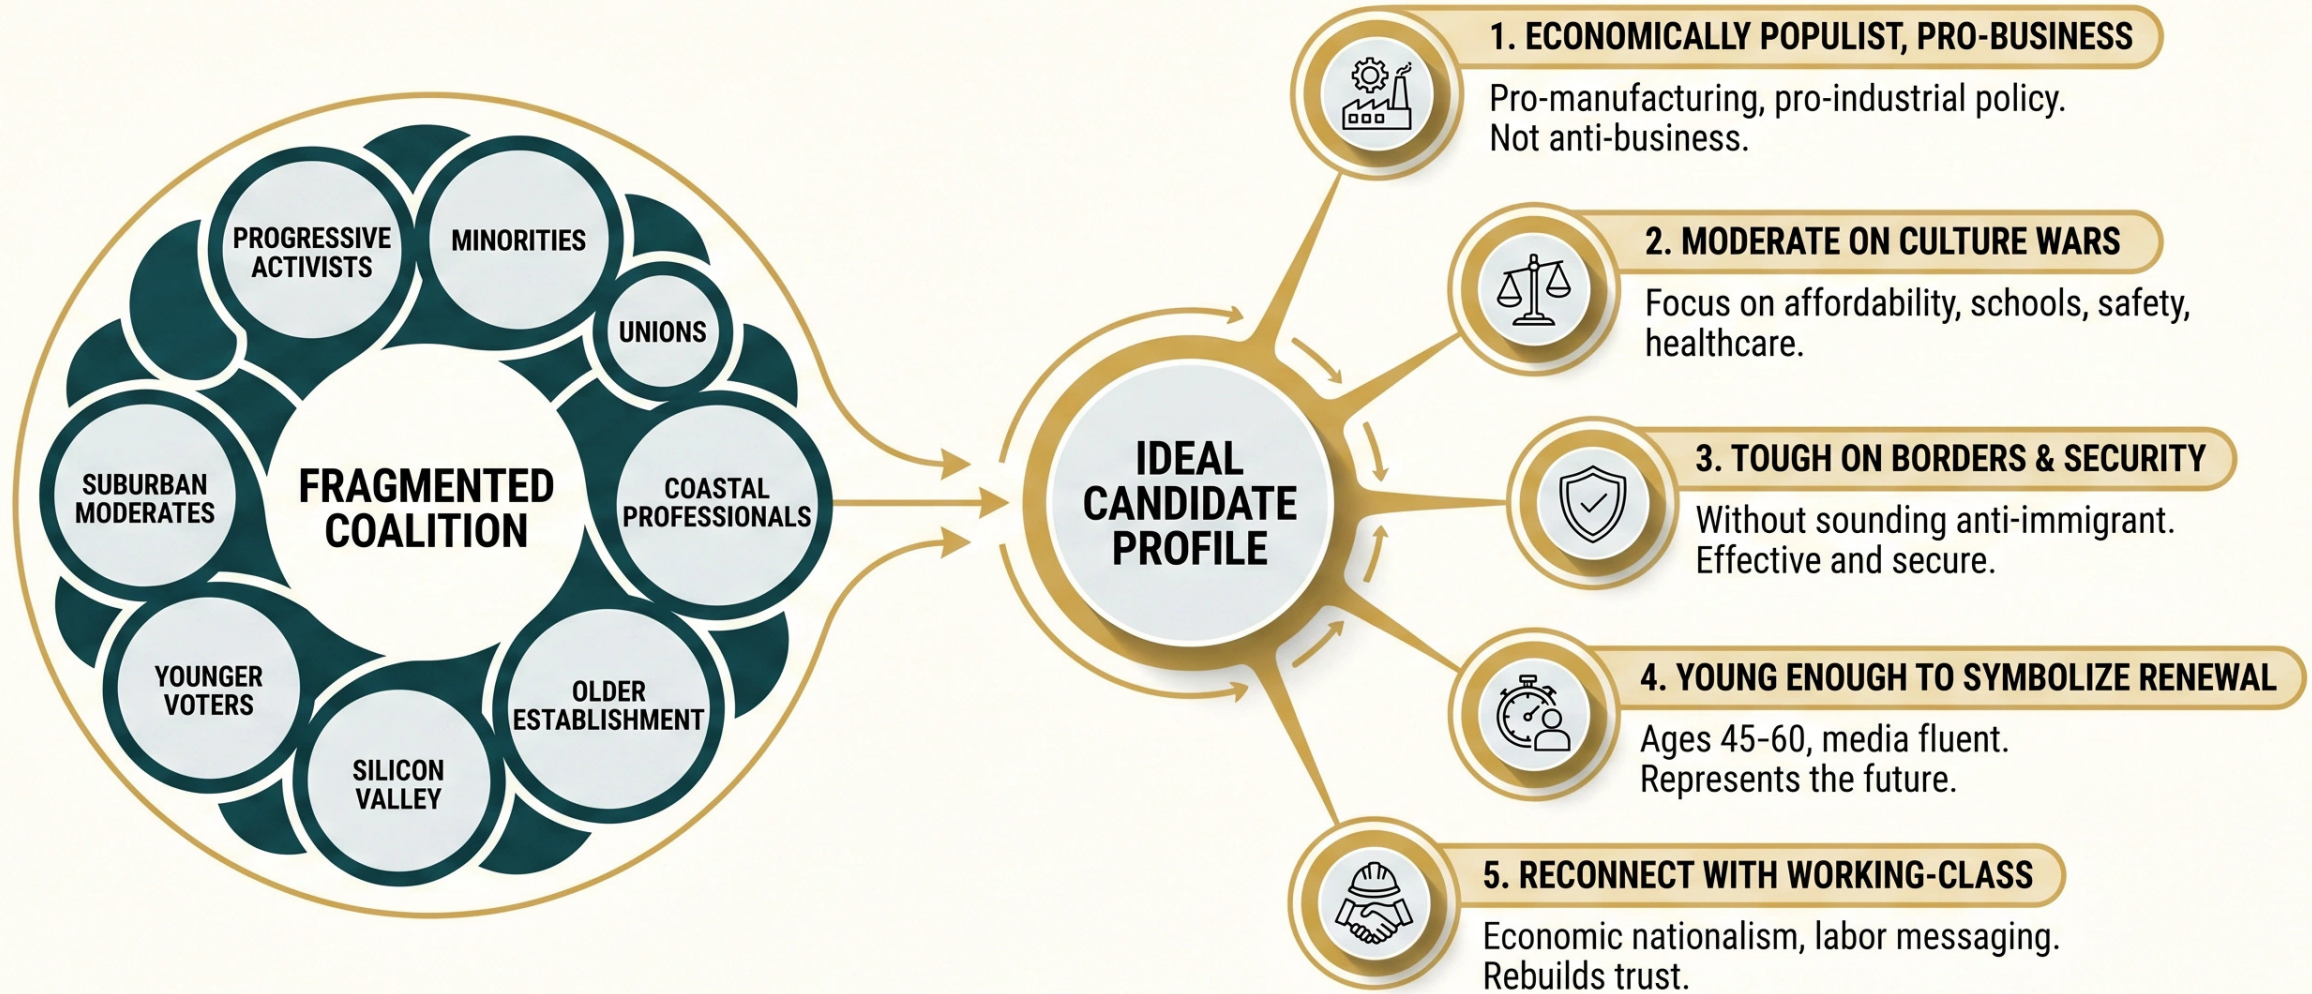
FRAGMENTED COALITION

PROGRESSIVE ACTIVISTS

MINORITIES

UNIONS

COASTAL PROFESSIONALS

OLDER ESTABLISHMENT

SILICON VALLEY

YOUNGER VOTERS

SUBURBAN MODERATES

IDEAL CANDIDATE PROFILE

1. ECONOMICALLY POPULIST, PRO-BUSINESS

Pro-manufacturing, pro-industrial policy. Not anti-business.

2. MODERATE ON CULTURE WARS

Focus on affordability, schools, safety, healthcare.

3. TOUGH ON BORDERS & SECURITY

Without sounding anti-immigrant. Effective and secure.

4. YOUNG ENOUGH TO SYMBOLIZE RENEWAL

Ages 45-60, media fluent. Represents the future.

5. RECONNECT WITH WORKING-CLASS

Economic nationalism, labor messaging. Rebuilds trust.